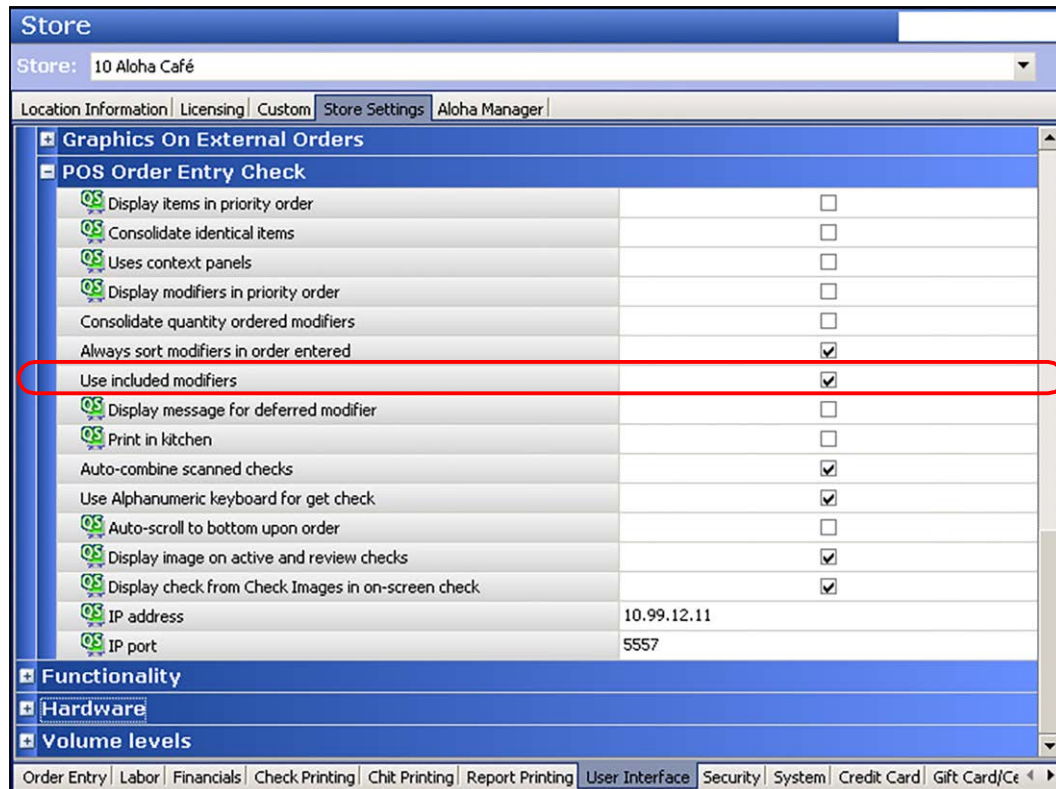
Store

Store: 10 Aloha Café

Location Information | Licensing | Custom | Store Settings | Aloha Manager

Graphics On External Orders

POS Order Entry Check

| | |
|---|---|
| QS Display items in priority order | ☐ |
| QS Consolidate identical items | ☐ |
| QS Uses context panels | ☐ |
| QS Display modifiers in priority order | ☐ |
| Consolidate quantity ordered modifiers | ☐ |
| Always sort modifiers in order entered | ☑ |
| Use included modifiers | ☑ |
| QS Display message for deferred modifier | ☐ |
| QS Print in kitchen | ☐ |
| Auto-combine scanned checks | ☑ |
| Use Alphanumeric keyboard for get check | ☑ |
| QS Auto-scroll to bottom upon order | ☐ |
| QS Display image on active and review checks | ☑ |
| QS Display check from Check Images in on-screen check | ☑ |
| QS IP address | 10.99.12.11 |
| QS IP port | 5557 |

Functionality

Hardware

Volume levels

Order Entry | Labor | Financials | Check Printing | Chit Printing | Report Printing | User Interface | Security | System | Credit Card | Gift Card/Ce